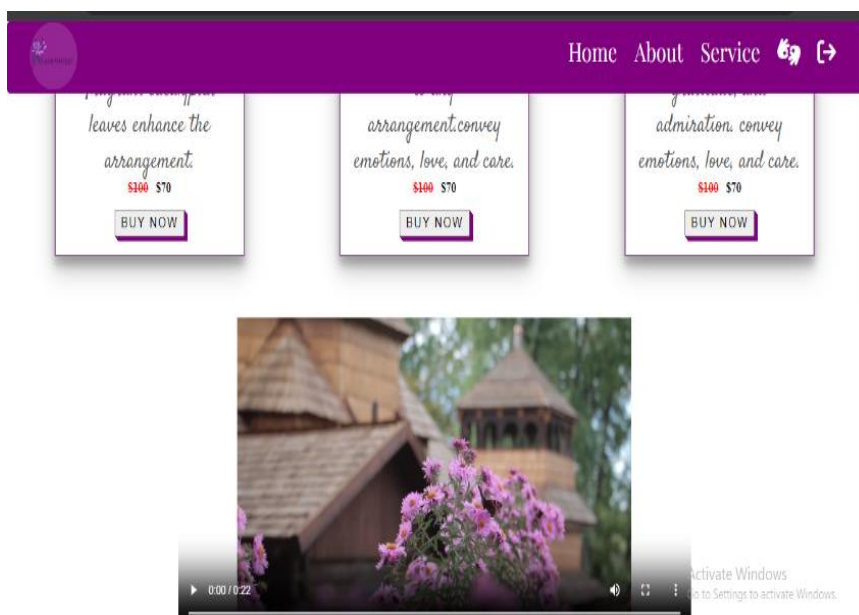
Home About Service

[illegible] leaves enhance the arrangement.
$100 $70
BUY NOW

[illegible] arrangement.convey emotions, love, and care.
$100 $70
BUY NOW

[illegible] admiration. convey emotions, love, and care.
$100 $70
BUY NOW

0:00 / 0:22

Activate Windows
Go to Settings to activate Windows.